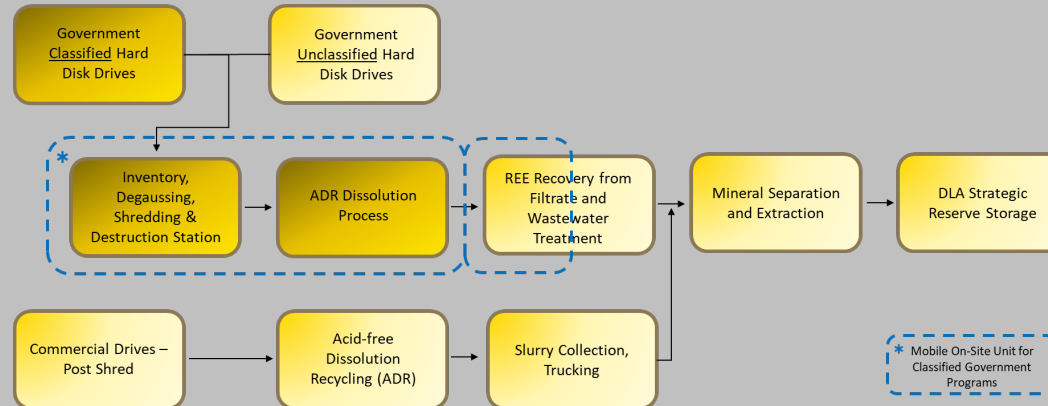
Government Classified Hard Disk Drives

Government Unclassified Hard Disk Drives

*

Inventory, Degaussing, Shredding & Destruction Station

ADR Dissolution Process

REE Recovery from Filtrate and Wastewater Treatment

Mineral Separation and Extraction

DLA Strategic Reserve Storage

Commercial Drives – Post Shred

Acid-free Dissolution Recycling (ADR)

Slurry Collection, Trucking

* Mobile On-Site Unit for Classified Government Programs